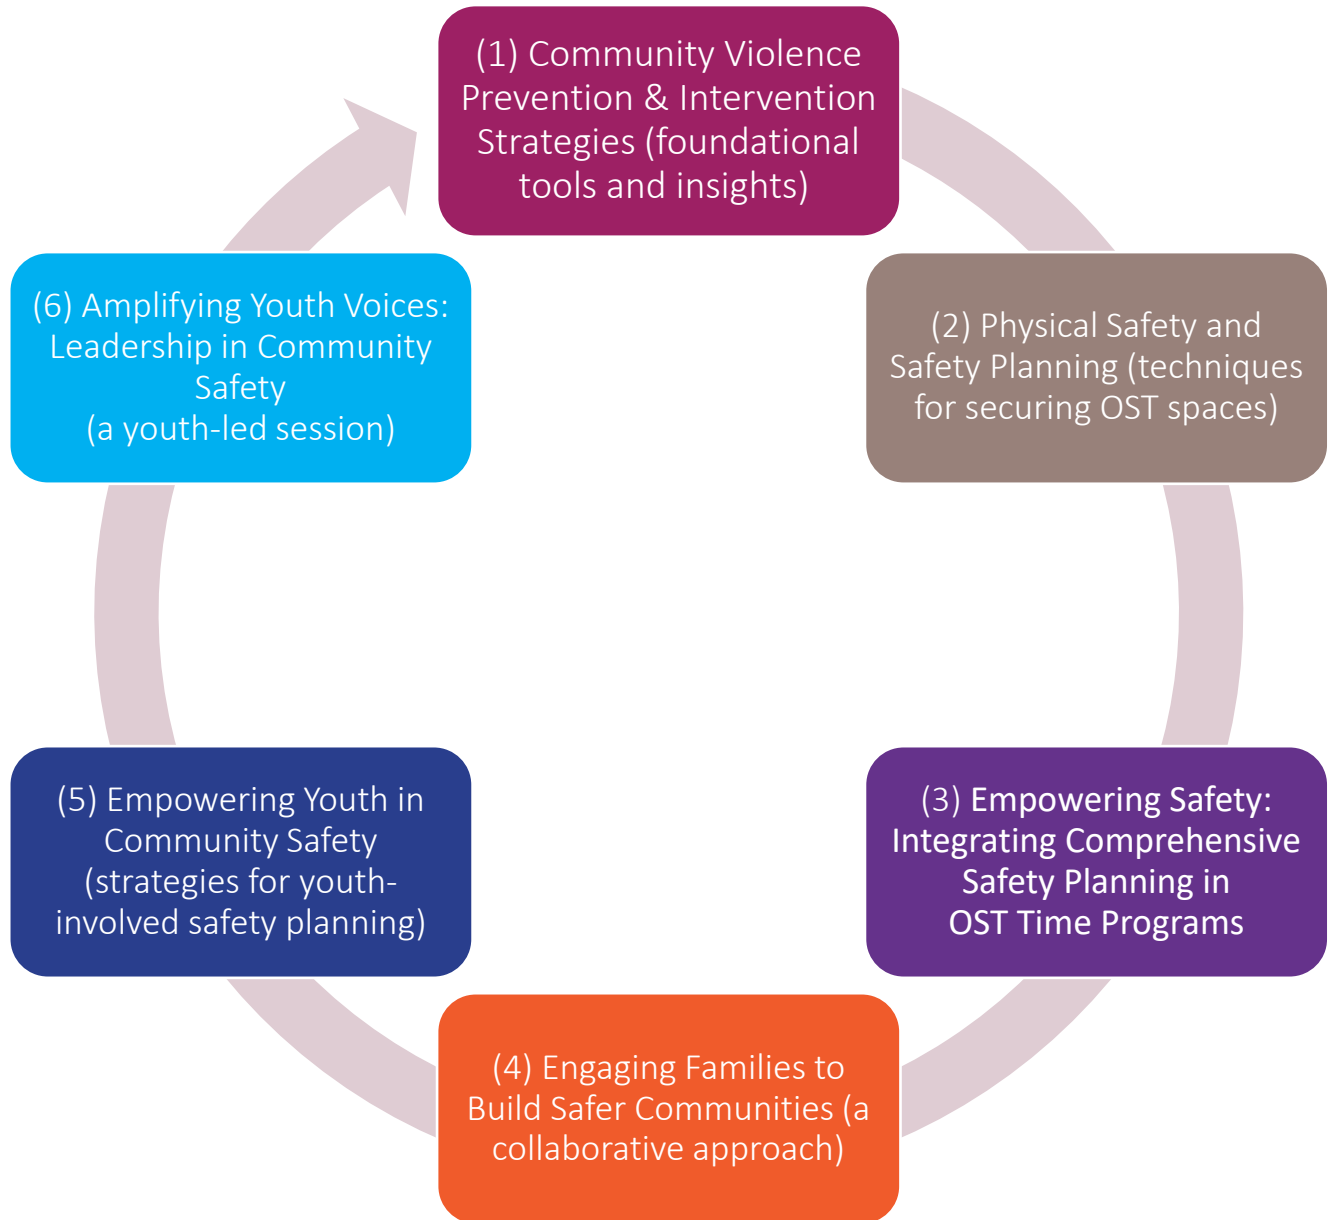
(1) Community Violence Prevention & Intervention Strategies (foundational tools and insights)

(2) Physical Safety and Safety Planning (techniques for securing OST spaces)

(3) Empowering Safety: Integrating Comprehensive Safety Planning in OST Time Programs

(4) Engaging Families to Build Safer Communities (a collaborative approach)

(5) Empowering Youth in Community Safety (strategies for youth-involved safety planning)

(6) Amplifying Youth Voices: Leadership in Community Safety
(a youth-led session)